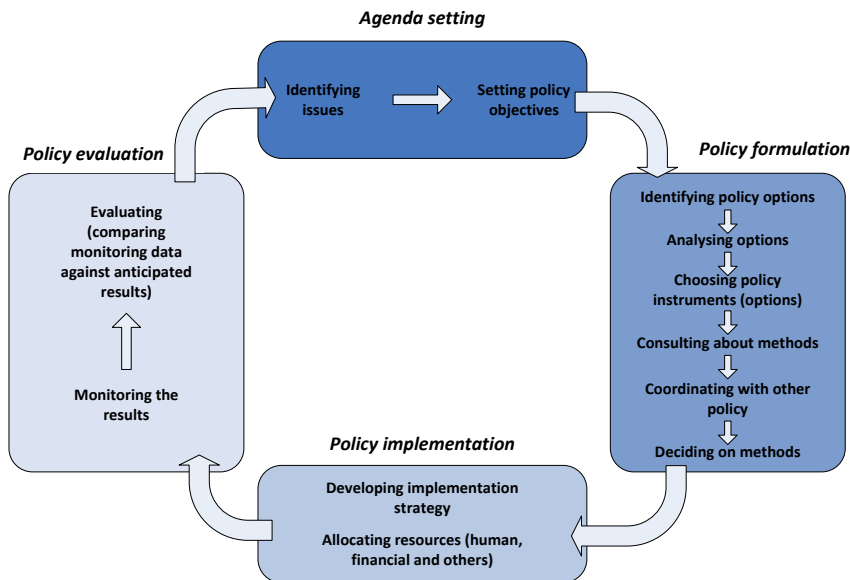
Agenda setting

Identifying issues

Setting policy objectives

Policy formulation

Identifying policy options

Analysing options

Choosing policy instruments (options)

Consulting about methods

Coordinating with other policy

Deciding on methods

Policy implementation

Developing implementation strategy

Allocating resources (human, financial and others)

Policy evaluation

Evaluating (comparing monitoring data against anticipated results)

Monitoring the results